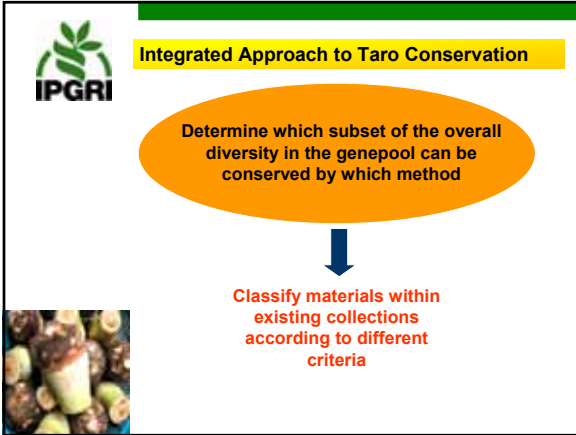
IPGRI

Integrated Approach to Taro Conservation

Determine which subset of the overall diversity in the genepool can be conserved by which method

Classify materials within existing collections according to different criteria